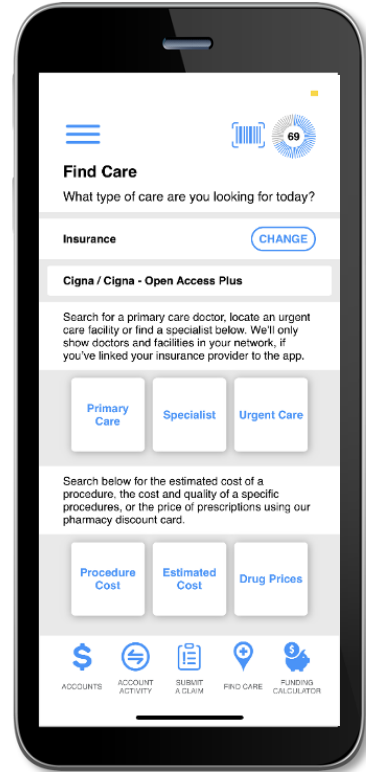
69

Find Care

What type of care are you looking for today?

Insurance

CHANGE

Cigna / Cigna - Open Access Plus

Search for a primary care doctor, locate an urgent care facility or find a specialist below. We'll only show doctors and facilities in your network, if you've linked your insurance provider to the app.

Primary Care

Specialist

Urgent Care

Search below for the estimated cost of a procedure, the cost and quality of a specific procedures, or the price of prescriptions using our pharmacy discount card.

Procedure Cost

Estimated Cost

Drug Prices

ACCOUNTS

ACCOUNT ACTIVITY

SUBMIT A CLAIM

FIND CARE

FUNDING CALCULATOR